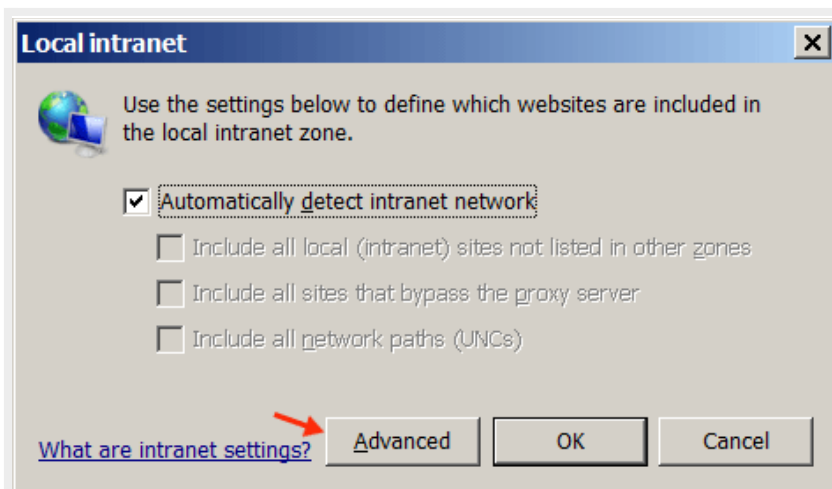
Local intranet

Use the settings below to define which websites are included in the local intranet zone.

Automatically detect intranet network

Include all local (intranet) sites not listed in other zones

Include all sites that bypass the proxy server

Include all network paths (UNCs)

What are intranet settings?

Advanced

OK

Cancel